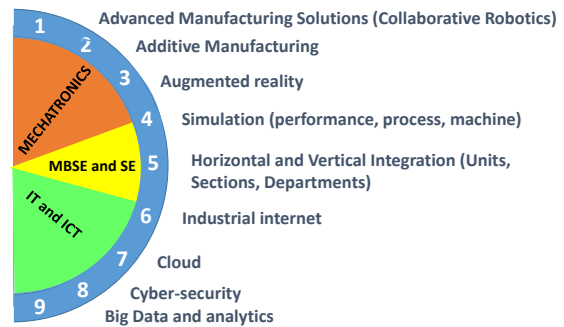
1 Advanced Manufacturing Solutions (Collaborative Robotics)
2 Additive Manufacturing
3 Augmented reality
4 Simulation (performance, process, machine)
5 Horizontal and Vertical Integration (Units, Sections, Departments)
6 Industrial internet
7 Cloud
8 Cyber-security
9 Big Data and analytics

MECHATRONICS
MBSE and SE
IT and ICT